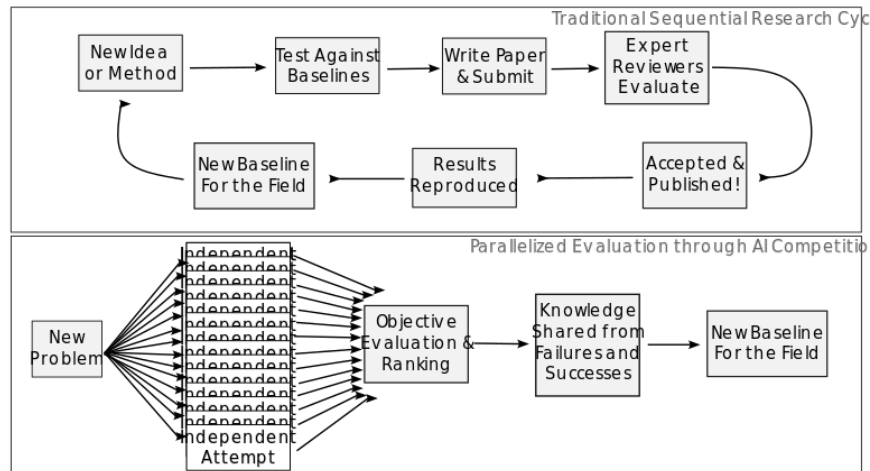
Traditional Sequential Research Cyc

New Idea or Method

Test Against Baselines

Write Paper & Submit

Expert Reviewers Evaluate

Accepted & Published!

Results Reproduced

New Baseline For the Field

Parallelized Evaluation through AI Competitio

New Problem

Independent
Independent
Independent
Independent
Independent
Independent
Independent
Independent
Independent
Independent
Independent
Independent
Independent Attempt

Objective Evaluation & Ranking

Knowledge Shared from Failures and Successes

New Baseline For the Field